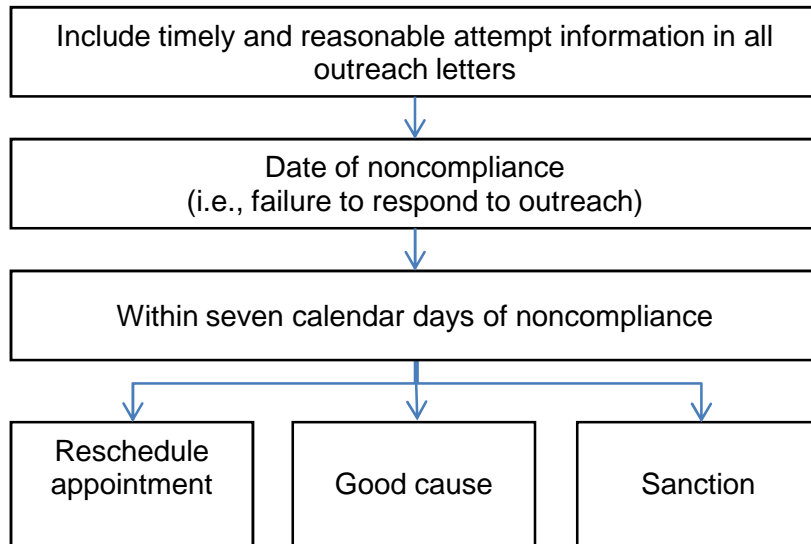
Include timely and reasonable attempt information in all outreach letters

Date of noncompliance
(i.e., failure to respond to outreach)

Within seven calendar days of noncompliance

Reschedule appointment

Good cause

Sanction